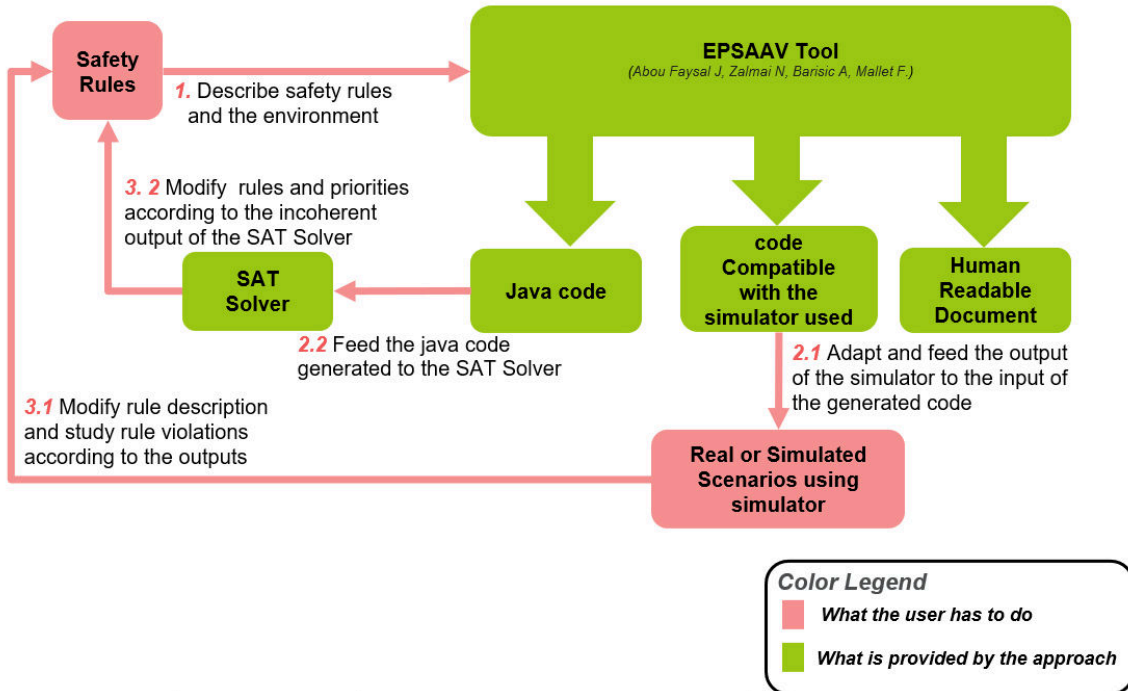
Safety Rules

1. Describe safety rules and the environment

EPSAAV Tool
(Abou Faysal J, Zalmai N, Barisic A, Mallet F.)

3. 2 Modify rules and priorities according to the incoherent output of the SAT Solver

SAT Solver

Java code

code Compatible with the simulator used

Human Readable Document

2.2 Feed the java code generated to the SAT Solver

2.1 Adapt and feed the output of the simulator to the input of the generated code

3.1 Modify rule description and study rule violations according to the outputs

Real or Simulated Scenarios using simulator

Color Legend
What the user has to do
What is provided by the approach